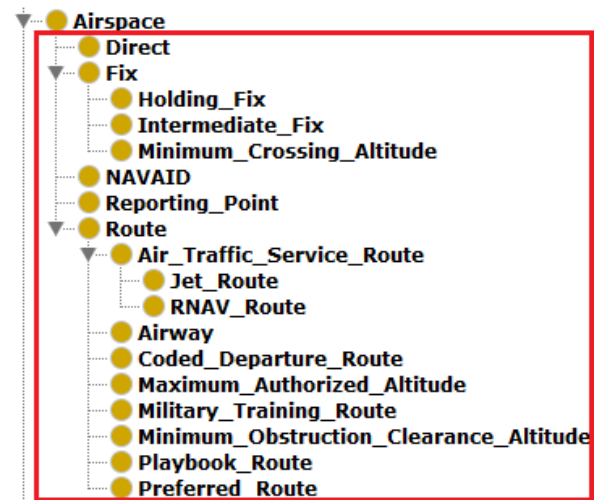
Airspace
Direct
Fix
Holding_Fix
Intermediate_Fix
Minimum_Crossing_Altitude
NAVAID
Reporting_Point
Route
Air_Traffic_Service_Route
Jet_Route
RNAV_Route
Airway
Coded_Departure_Route
Maximum_Authorized_Altitude
Military_Training_Route
Minimum_Obstruction_Clearance_Altitude
Playbook_Route
Preferred_Route